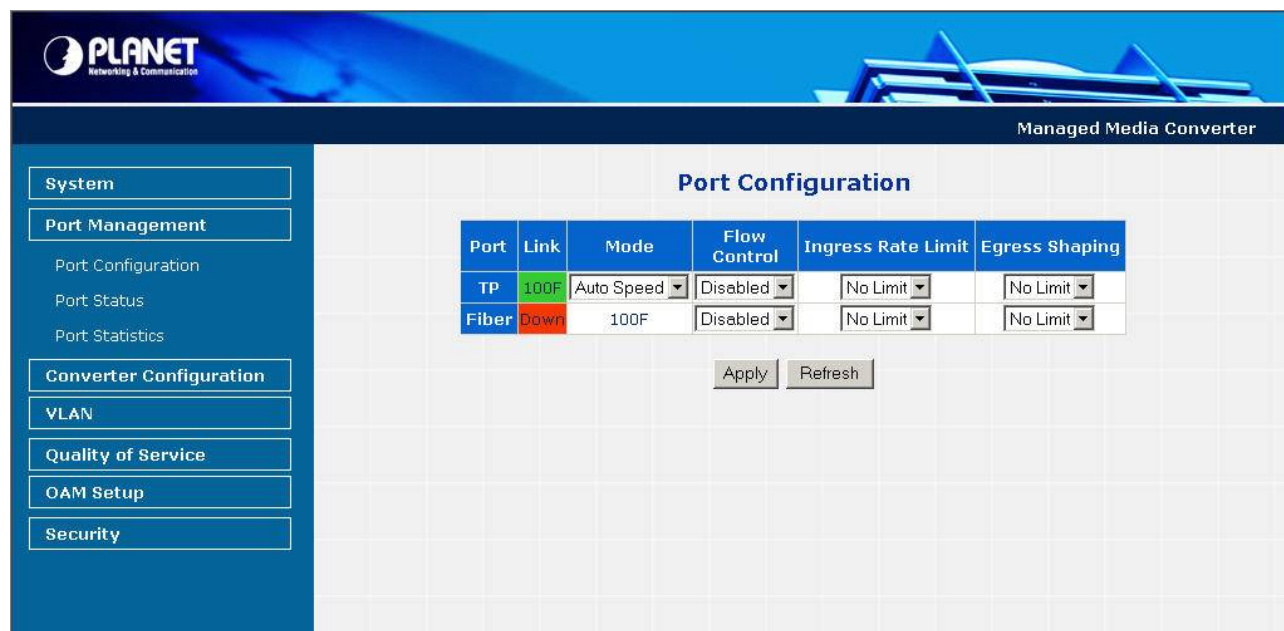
PLANET
Networking & Communication

Managed Media Converter

System
Port Management
Port Configuration
Port Status
Port Statistics
Converter Configuration
VLAN
Quality of Service
OAM Setup
Security

Port Configuration

| Port | Link | Mode | Flow Control | Ingress Rate Limit | Egress Shaping |
|---|---|---|---|---|---|
| TP | 100F | Auto Speed | Disabled | No Limit | No Limit |
| Fiber | Down | 100F | Disabled | No Limit | No Limit |

Apply Refresh